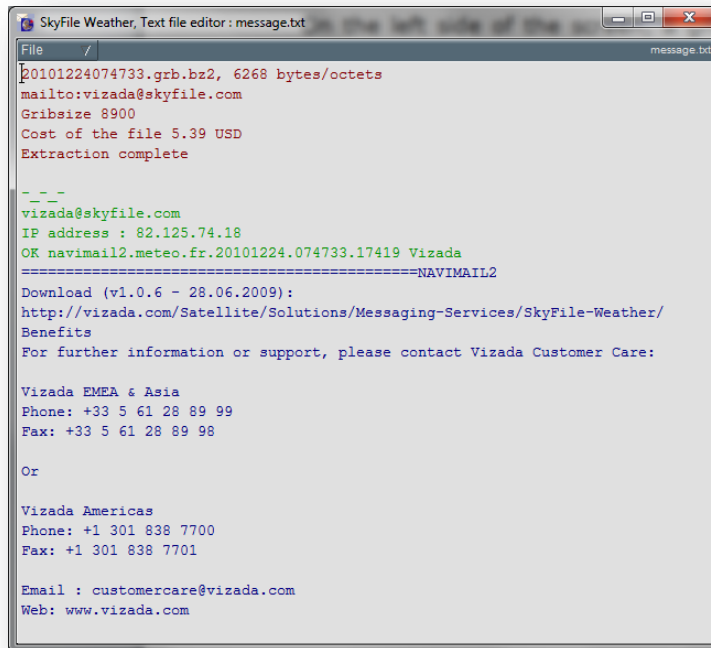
SkyFile Weather, Text file editor : message.txt

File /

message.txt

20101224074733.grb.bz2, 6268 bytes/octets
mailto:vizada@skyfile.com
Gribsize 8900
Cost of the file 5.39 USD
Extraction complete

-_-_-
vizada@skyfile.com
IP address : 82.125.74.18
OK navimail2.meteo.fr.20101224.074733.17419 Vizada
=============================================NAVIMAIL2
Download (v1.0.6 - 28.06.2009):
http://vizada.com/Satellite/Solutions/Messaging-Services/SkyFile-Weather/Benefits
For further information or support, please contact Vizada Customer Care:

Vizada EMEA & Asia
Phone: +33 5 61 28 89 99
Fax: +33 5 61 28 89 98

Or

Vizada Americas
Phone: +1 301 838 7700
Fax: +1 301 838 7701

Email : customercare@vizada.com
Web: www.vizada.com